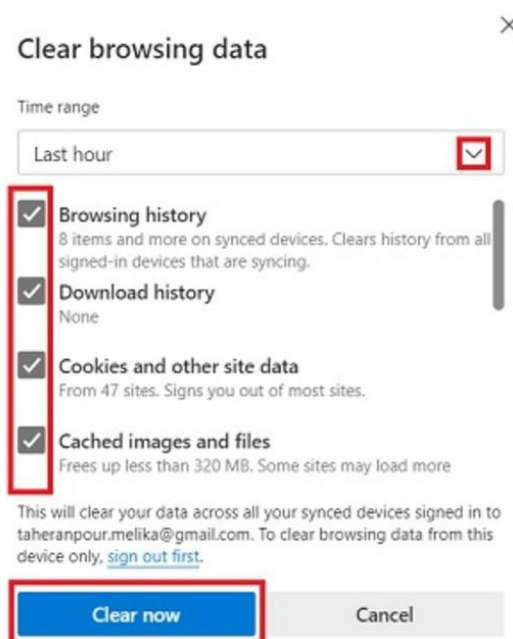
×

Clear browsing data

Time range

Last hour

Browsing history
8 items and more on synced devices. Clears history from all signed-in devices that are syncing.

Download history
None

Cookies and other site data
From 47 sites. Signs you out of most sites.

Cached images and files
Frees up less than 320 MB. Some sites may load more

This will clear your data across all your synced devices signed in to taheranpour.melika@gmail.com. To clear browsing data from this device only, sign out first.

Clear now

Cancel